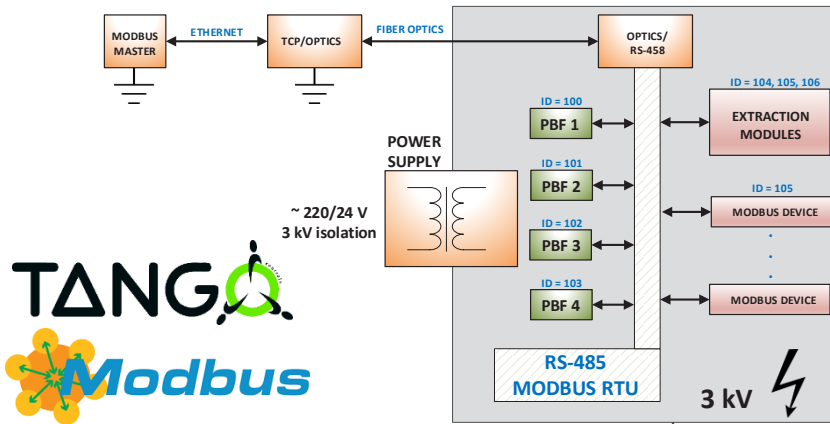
MODBUS MASTER

ETHERNET

TCP/OPTICS

FIBER OPTICS

OPTICS/ RS-458

ID = 104, 105, 106

EXTRACTION MODULES

ID = 100

PBF 1

ID = 101

PBF 2

ID = 102

PBF 3

ID = 103

PBF 4

POWER SUPPLY

~ 220/24 V
3 kV isolation

ID = 105

MODBUS DEVICE

MODBUS DEVICE

TANGO

Modbus

RS-485
MODBUS RTU

3 kV